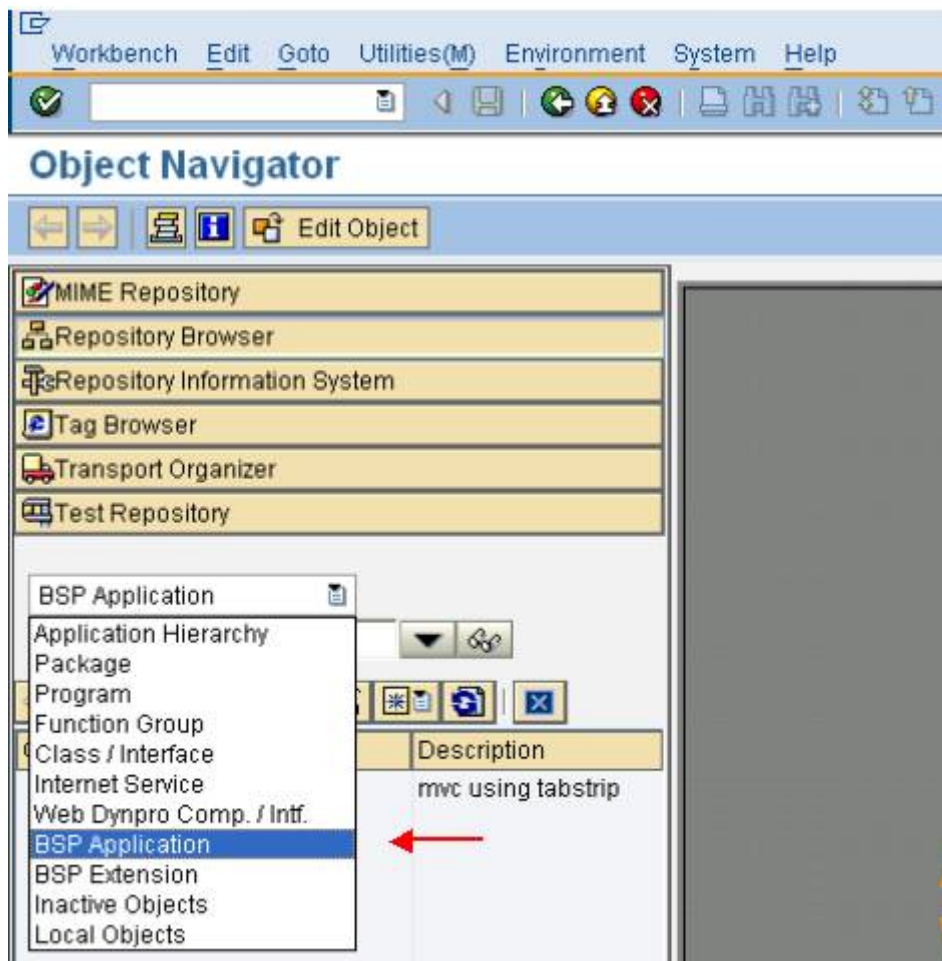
Workbench Edit Goto Utilities(M) Environment System Help

Object Navigator

Edit Object

MIME Repository
Repository Browser
Repository Information System
Tag Browser
Transport Organizer
Test Repository

BSP Application

Application Hierarchy
Package
Program
Function Group
Class / Interface
Internet Service
Web Dynpro Comp. / Intf.
BSP Application
BSP Extension
Inactive Objects
Local Objects

Description
mvc using tabstrip